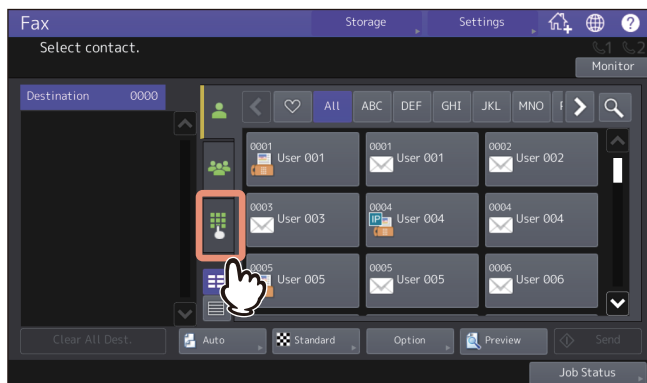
Fax
Storage
Settings
Select contact.
1 2
Monitor
Destination 0000
All ABC DEF GHI JKL MNO
0001 User 001
0001 User 001
0002 User 002
0003 User 003
0004 User 004
0004 User 004
0005 User 005
0005 User 005
0006 User 006
Clear All Dest.
Auto
Standard
Option
Preview
Send
Job Status